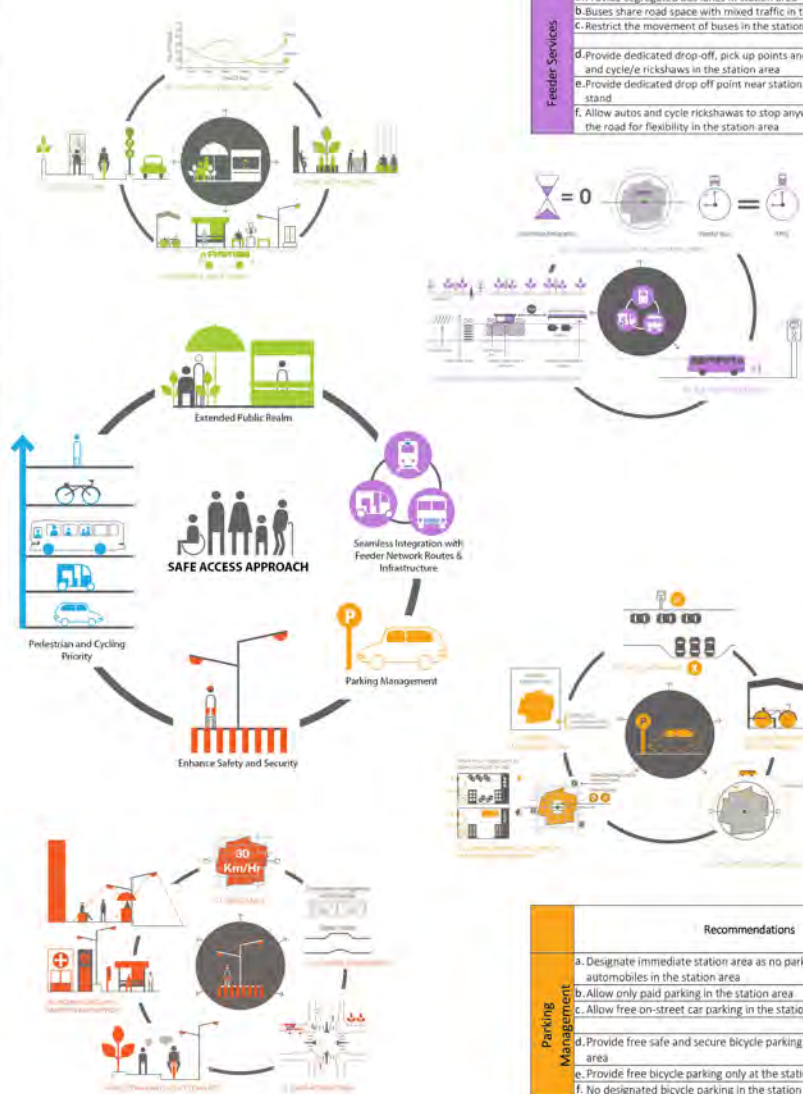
b. Buses share road space with mixed traffic in t
c. Restrict the movement of buses in the station

Feeder Services

d. Provide dedicated drop-off, pick up points and and cycle/e rickshaws in the station area
e. Provide dedicated drop off point near station stand
f. Allow autos and cycle rickshawas to stop anyw the road for flexibility in the station area

= 0

=

Extended Public Realm

SAFE ACCESS APPROACH

Seamless Integration with Feeder Network Routes & Infrastructure

Pedestrian and Cycling Priority

Parking Management

Enhance Safety and Security

30 Km/Hr

Parking Management

Recommendations

a. Designate immediate station area as no park automobiles in the station area
b. Allow only paid parking in the station area
c. Allow free on-street car parking in the statio
d. Provide free safe and secure bicycle parking area
e. Provide free bicycle parking only at the stati
f. No designated bicycle parking in the station